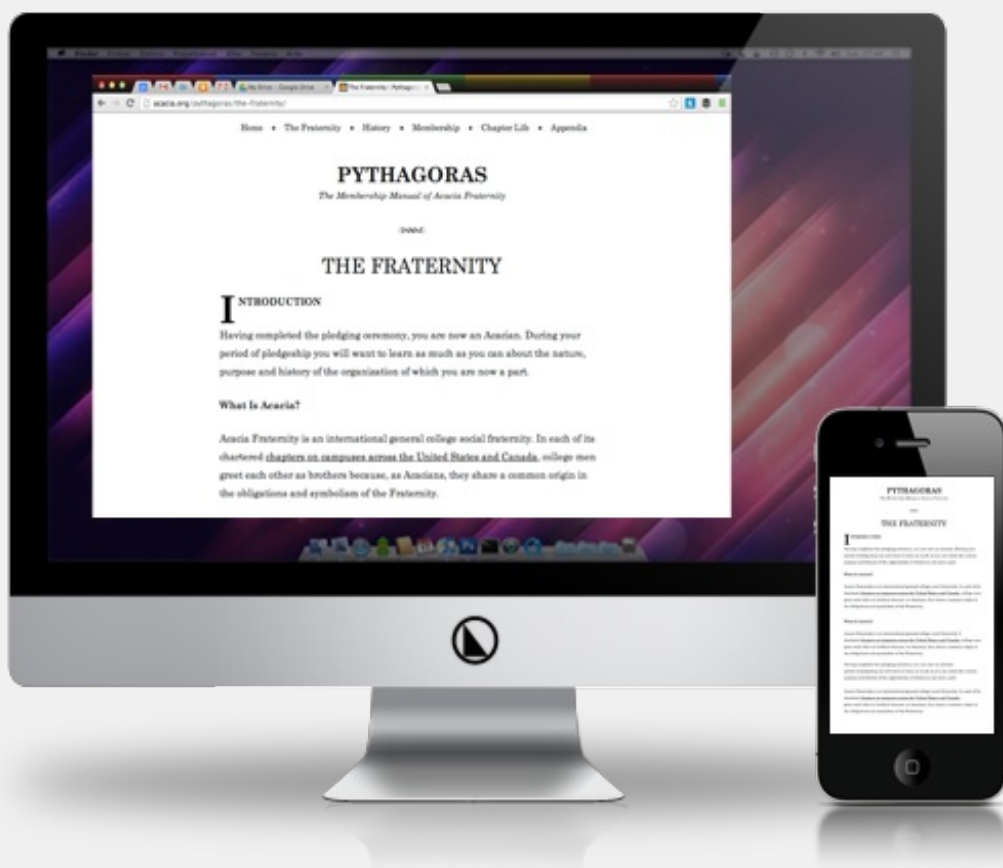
acacia.org/pythagoras/the-fraternity/

Home • The Fraternity • History • Membership • Chapter Life • Appendix

PYTHAGORAS

The Membership Manual of Acacia Fraternity

THE FRATERNITY

INTRODUCTION

Having completed the pledging ceremony, you are now an Acacian. During your period of pledgeship you will want to learn as much as you can about the nature, purpose and history of the organization of which you are now a part.

What Is Acacia?

Acacia Fraternity is an international general college social fraternity. In each of its chartered chapters on campuses across the United States and Canada, college men greet each other as brothers because, as Acacians, they share a common origin in the obligations and symbolism of the Fraternity.

PYTHAGORAS

THE FRATERNITY

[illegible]